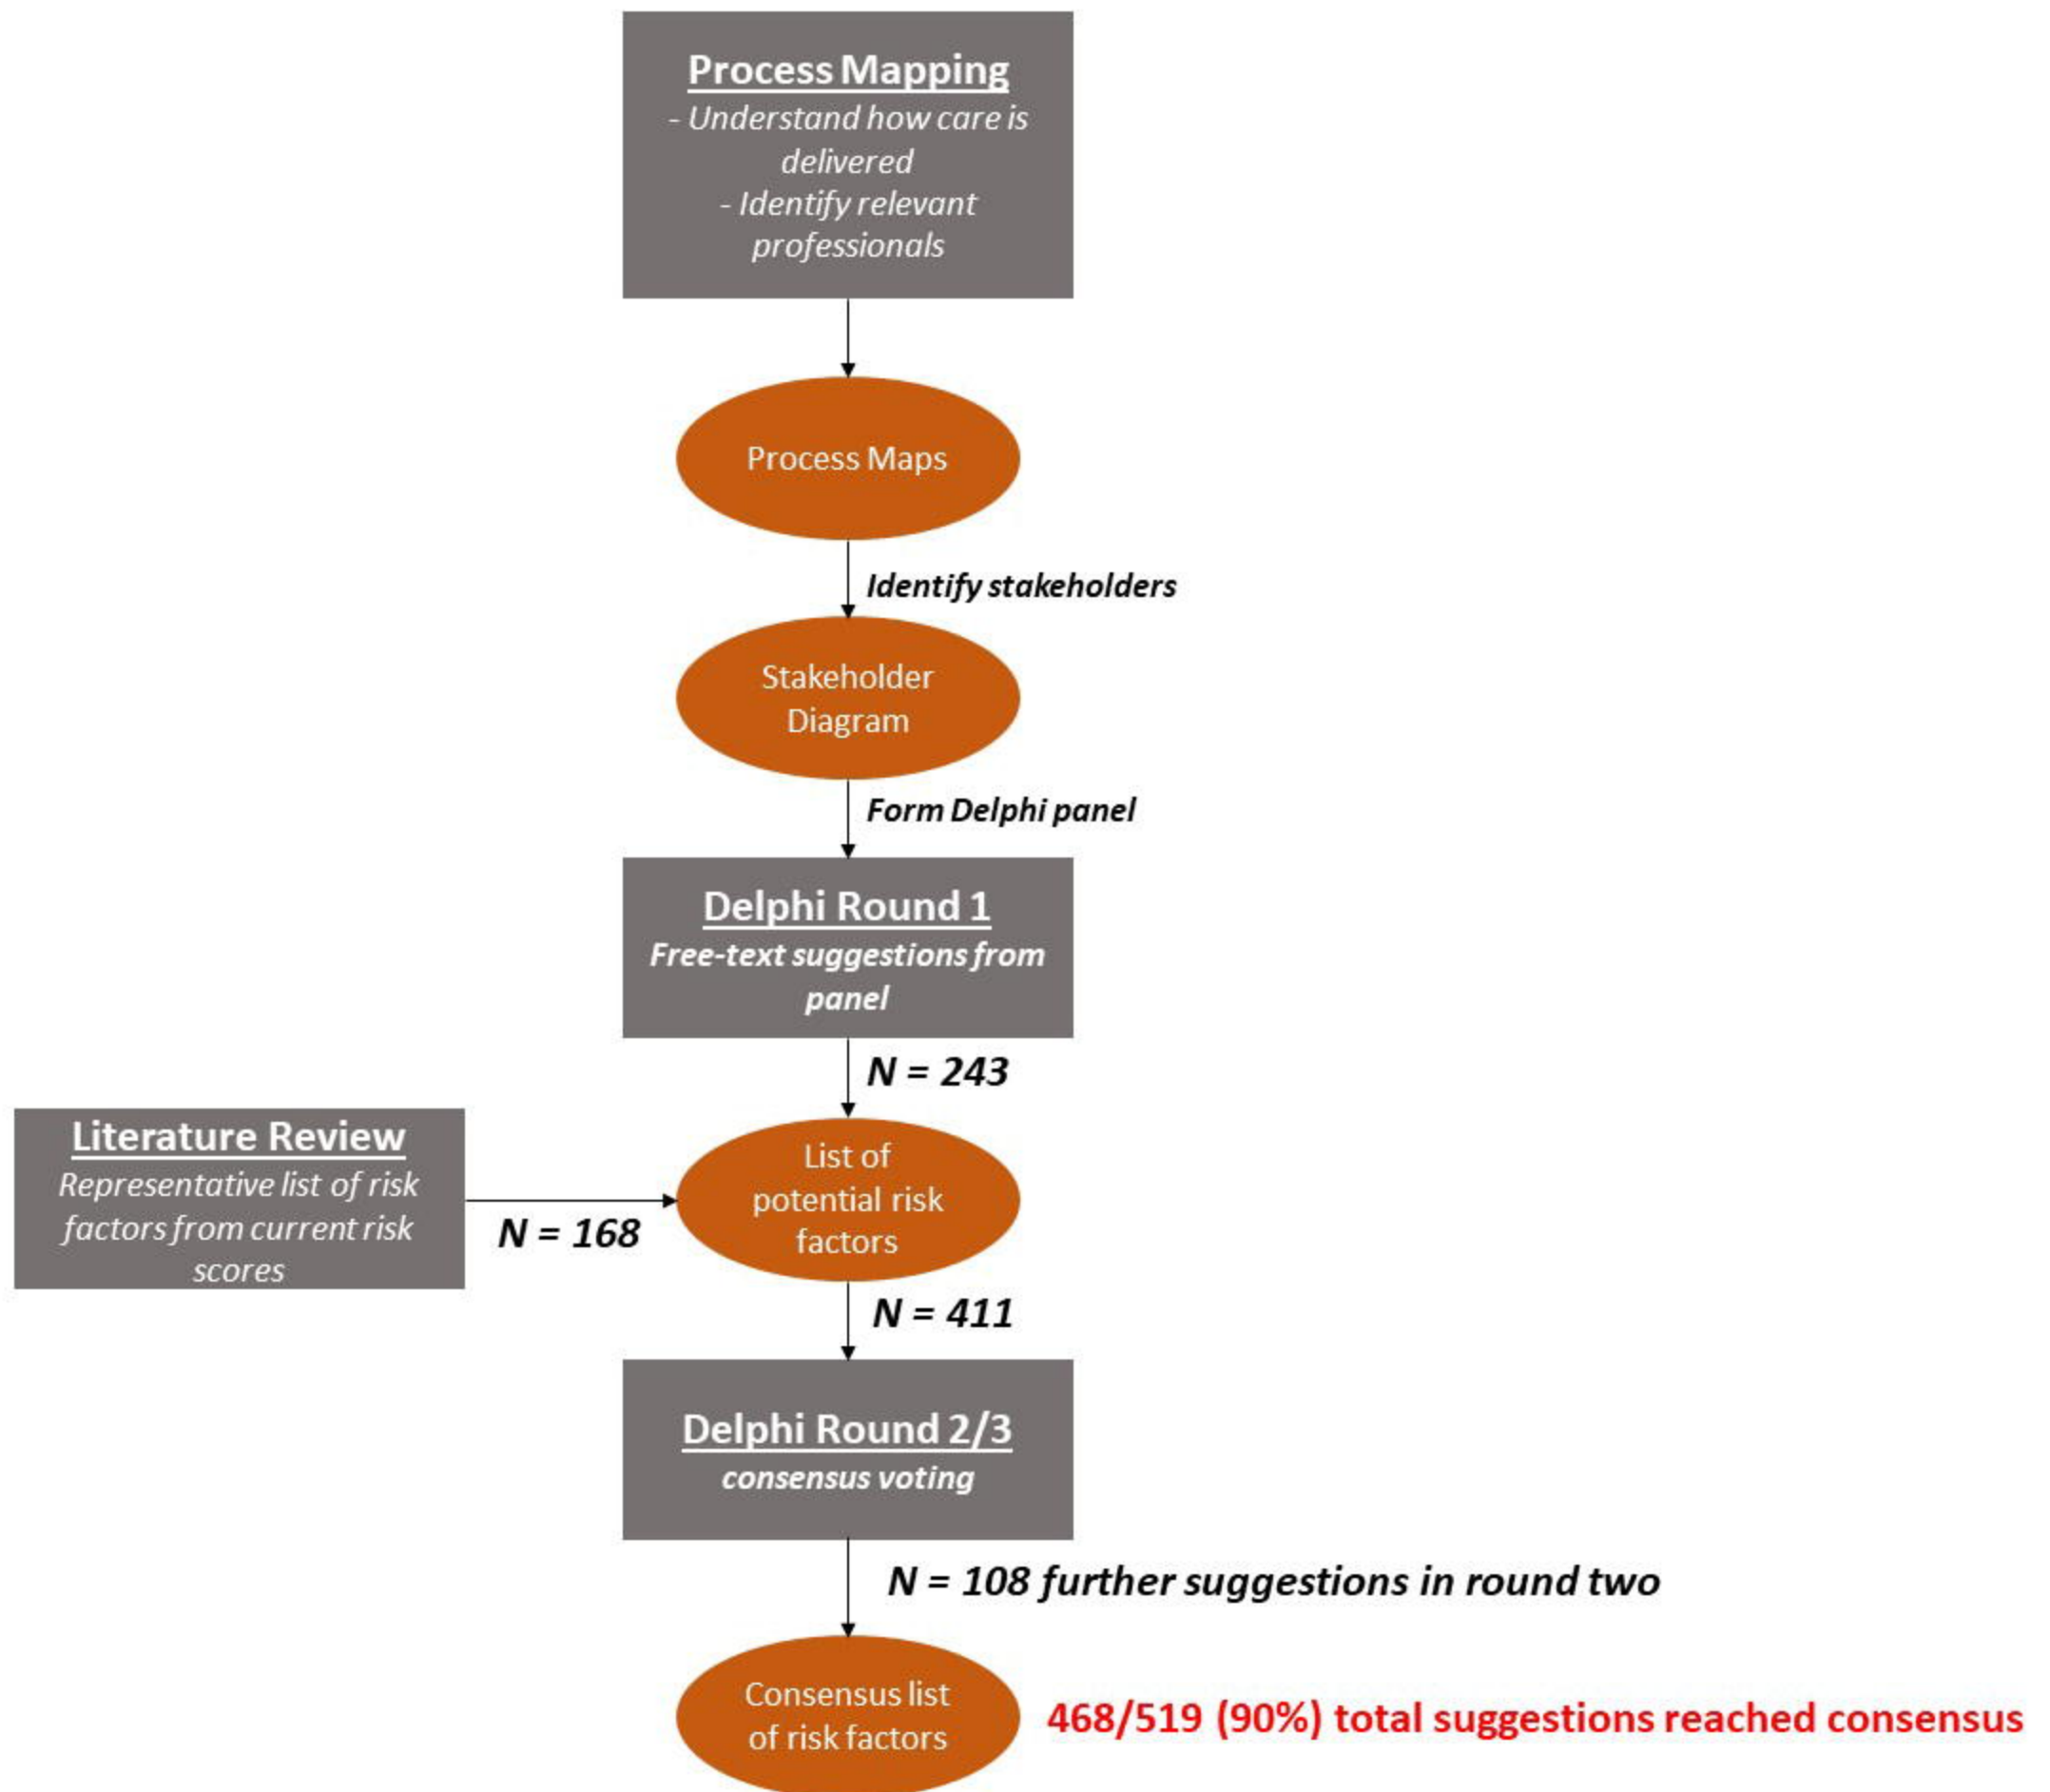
Process Mapping
- Understand how care is delivered
- Identify relevant professionals

Process Maps

Identify stakeholders

Stakeholder Diagram

Form Delphi panel

Delphi Round 1
Free-text suggestions from panel

N = 243

Literature Review
Representative list of risk factors from current risk scores

N = 168

List of potential risk factors

N = 411

Delphi Round 2/3
consensus voting

N = 108 further suggestions in round two

Consensus list of risk factors

468/519 (90%) total suggestions reached consensus